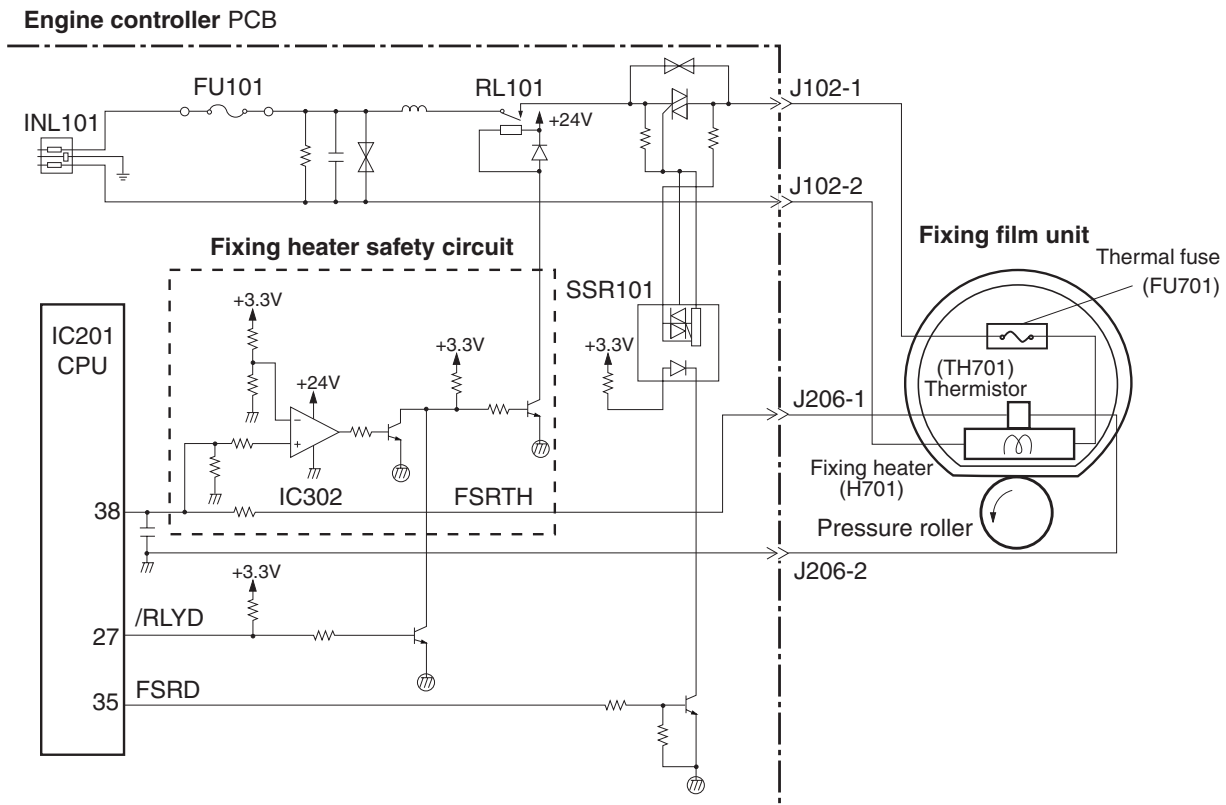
**Engine controller** PCB

FU101

RL101

+24V

J102-1

INL101

J102-2

**Fixing heater safety circuit**

**Fixing film unit**

Thermal fuse (FU701)

SSR101

+3.3V

IC201 CPU

+3.3V

+3.3V

+24V

(TH701) Thermistor

J206-1

Fixing heater (H701)

38

IC302

FSRTH

Pressure roller

J206-2

+3.3V

/RLYD

27

FSRD

35